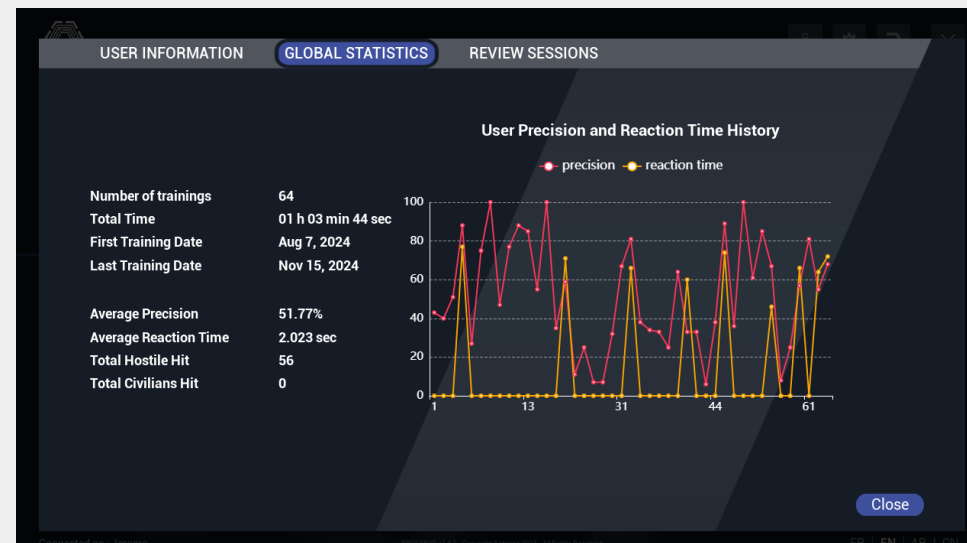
USER INFORMATION GLOBAL STATISTICS REVIEW SESSIONS

User Precision and Reaction Time History

precision reaction time

| | |
|---|---|
| Number of trainings | 64 |
| Total Time | 01 h 03 min 44 sec |
| First Training Date | Aug 7, 2024 |
| Last Training Date | Nov 15, 2024 |
| Average Precision | 51.77% |
| Average Reaction Time | 2.023 sec |
| Total Hostile Hit | 56 |
| Total Civilians Hit | 0 |

100
80
60
40
20
0
1
13
31
44
61

Close